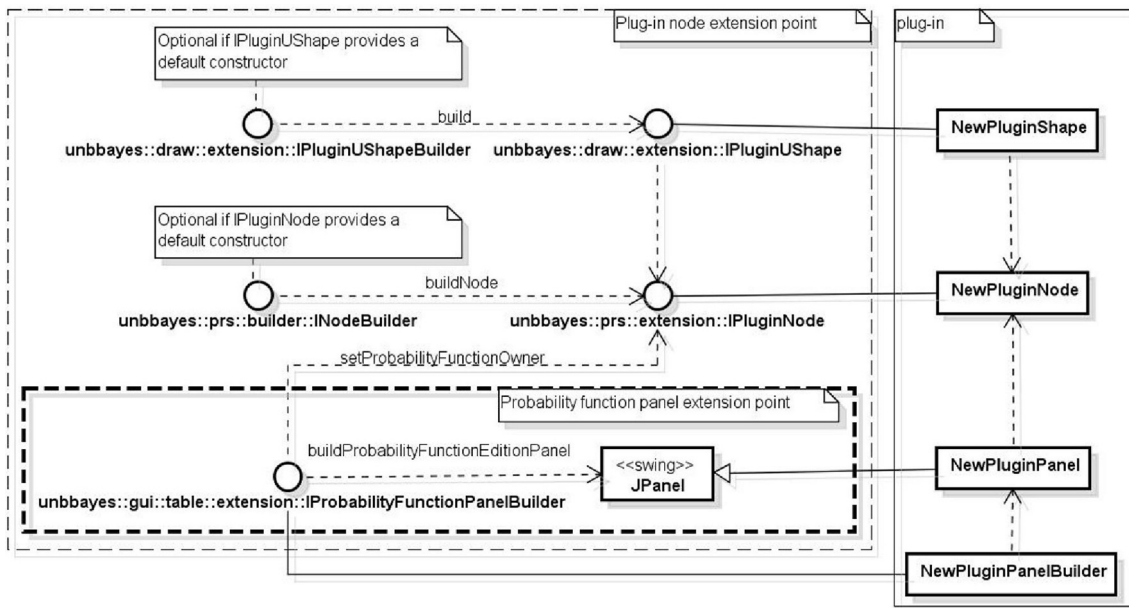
Plug-in node extension point

plug-in

Optional if IPluginUShape provides a default constructor

build

unbbayes::draw::extension::IPluginUShapeBuilder

unbbayes::draw::extension::IPluginUShape

NewPluginShape

Optional if IPluginNode provides a default constructor

buildNode

unbbayes::prs::builder::INodeBuilder

unbbayes::prs::extension::IPluginNode

NewPluginNode

setProbabilityFunctionOwner

Probability function panel extension point

buildProbabilityFunctionEditionPanel

<<swing>>
JPanel

unbbayes::gui::table::extension::IProbabilityFunctionPanelBuilder

NewPluginPanel

NewPluginPanelBuilder